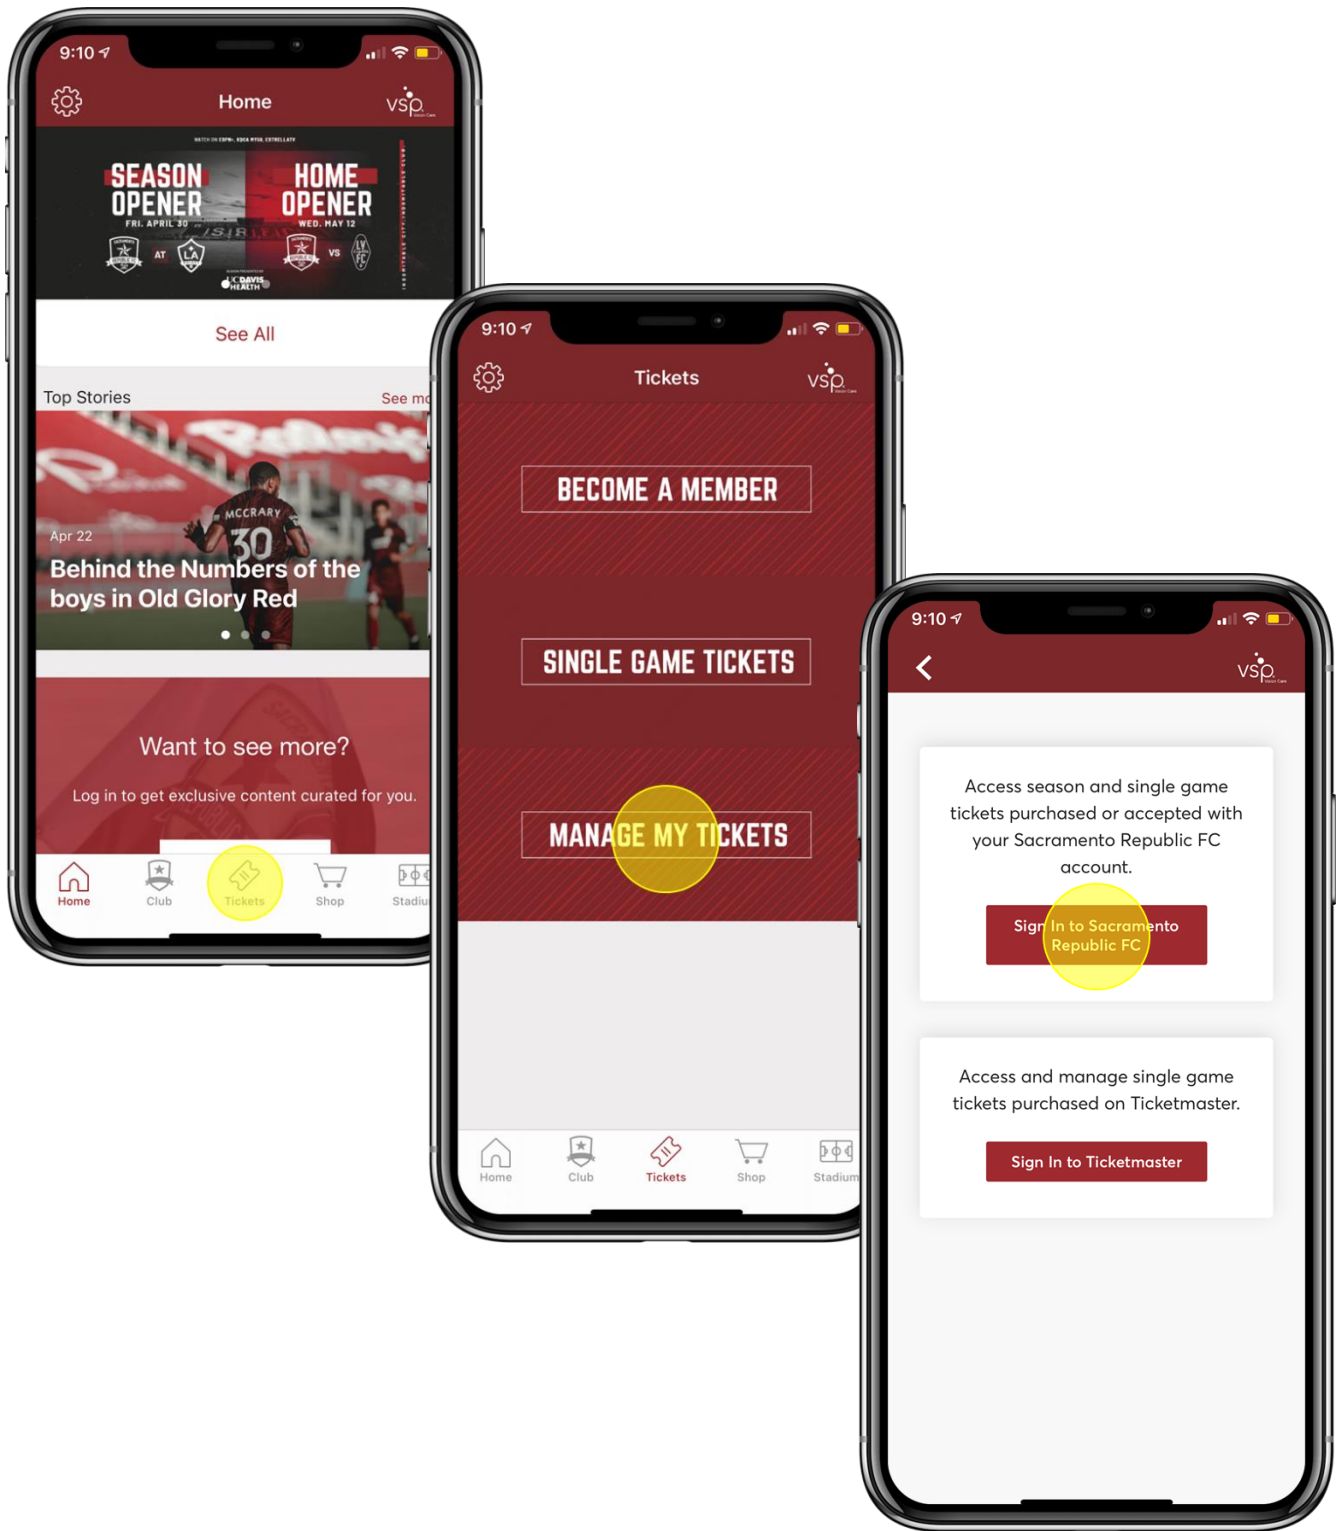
9:10

Home

vsp

SEASON OPENER
FRI. APRIL 30
AT

HOME OPENER
WED. MAY 12
VS

See All

Top Stories
See mo

Apr 22
Behind the Numbers of the boys in Old Glory Red

MCCRARY 30

Want to see more?

Log in to get exclusive content curated for you.

Home
Club
Tickets
Shop
Stadiu

9:10

Tickets

vsp

BECOME A MEMBER

SINGLE GAME TICKETS

MANAGE MY TICKETS

Home
Club
Tickets
Shop
Stadium

9:10

vsp

Access season and single game tickets purchased or accepted with your Sacramento Republic FC account.

Sign In to Sacramento Republic FC

Access and manage single game tickets purchased on Ticketmaster.

Sign In to Ticketmaster